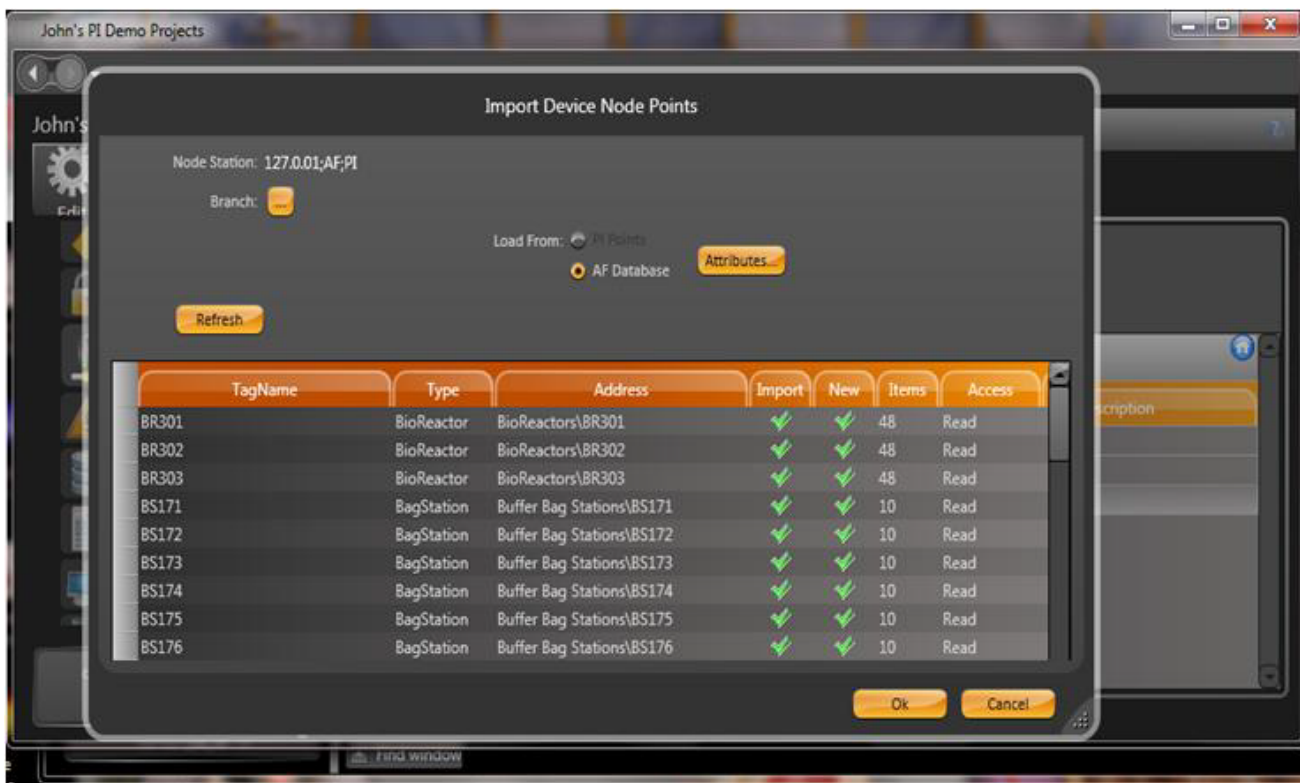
John's PI Demo Projects

John's

Import Device Node Points

Node Station: 127.0.01;AF;PI

Branch: ...

Load From: PI Points
AF Database

Attributes...

Refresh

| TagName | Type | Address | Import | New | Items | Access |
|---|---|---|---|---|---|---|
| BR301 | BioReactor | BioReactors\BR301 | ✓ | ✓ | 48 | Read |
| BR302 | BioReactor | BioReactors\BR302 | ✓ | ✓ | 48 | Read |
| BR303 | BioReactor | BioReactors\BR303 | ✓ | ✓ | 48 | Read |
| BS171 | BagStation | Buffer Bag Stations\BS171 | ✓ | ✓ | 10 | Read |
| BS172 | BagStation | Buffer Bag Stations\BS172 | ✓ | ✓ | 10 | Read |
| BS173 | BagStation | Buffer Bag Stations\BS173 | ✓ | ✓ | 10 | Read |
| BS174 | BagStation | Buffer Bag Stations\BS174 | ✓ | ✓ | 10 | Read |
| BS175 | BagStation | Buffer Bag Stations\BS175 | ✓ | ✓ | 10 | Read |
| BS176 | BagStation | Buffer Bag Stations\BS176 | ✓ | ✓ | 10 | Read |

scription

Ok

Cancel

Find window